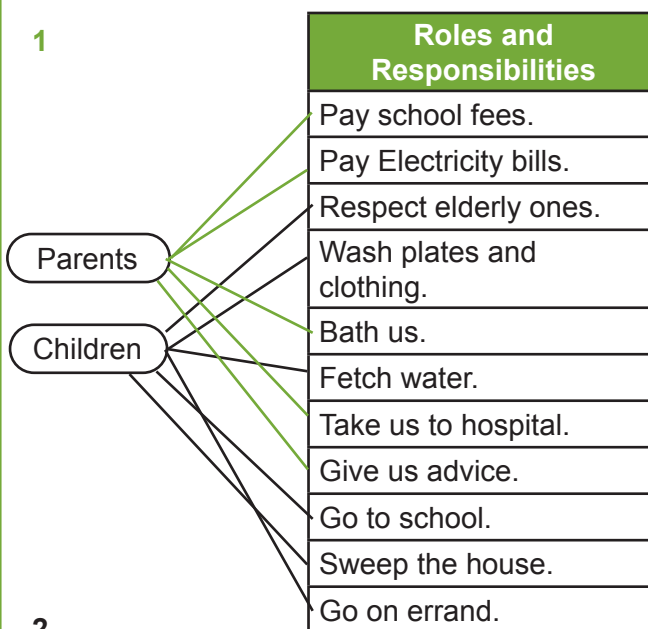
1

Parents

Children

| Roles and Responsibilities |
|---|
| Pay school fees. |
| Pay Electricity bills. |
| Respect elderly ones. |
| Wash plates and clothing. |
| Bath us. |
| Fetch water. |
| Take us to hospital. |
| Give us advice. |
| Go to school. |
| Sweep the house. |
| Go on errand. |

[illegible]